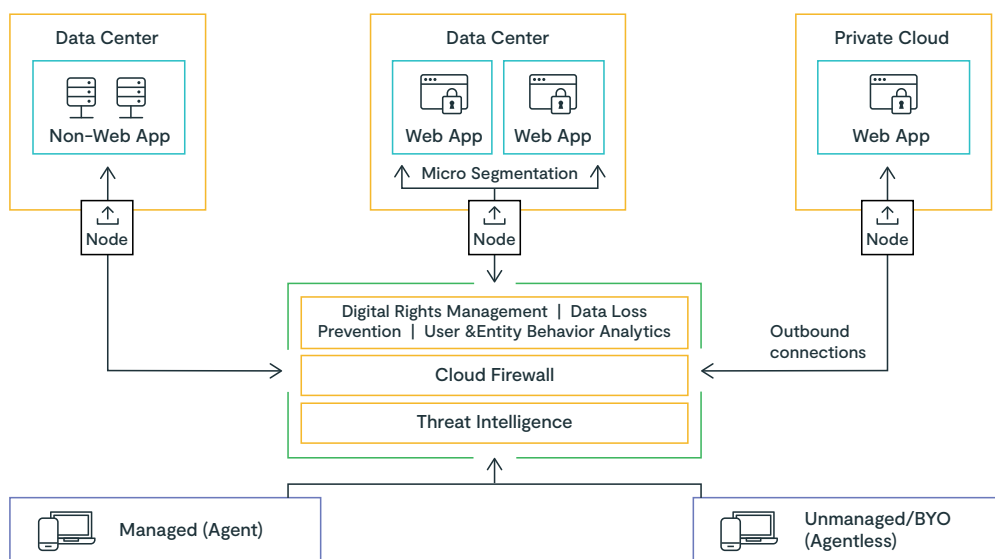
Data Center

Non-Web App

Node

Data Center

Web App

Web App

Micro Segmentation

Node

Private Cloud

Web App

Node

Digital Rights Management | Data Loss Prevention | User &Entity Behavior Analytics

Cloud Firewall

Threat Intelligence

Outbound connections

Managed (Agent)

Unmanaged/BYO (Agentless)